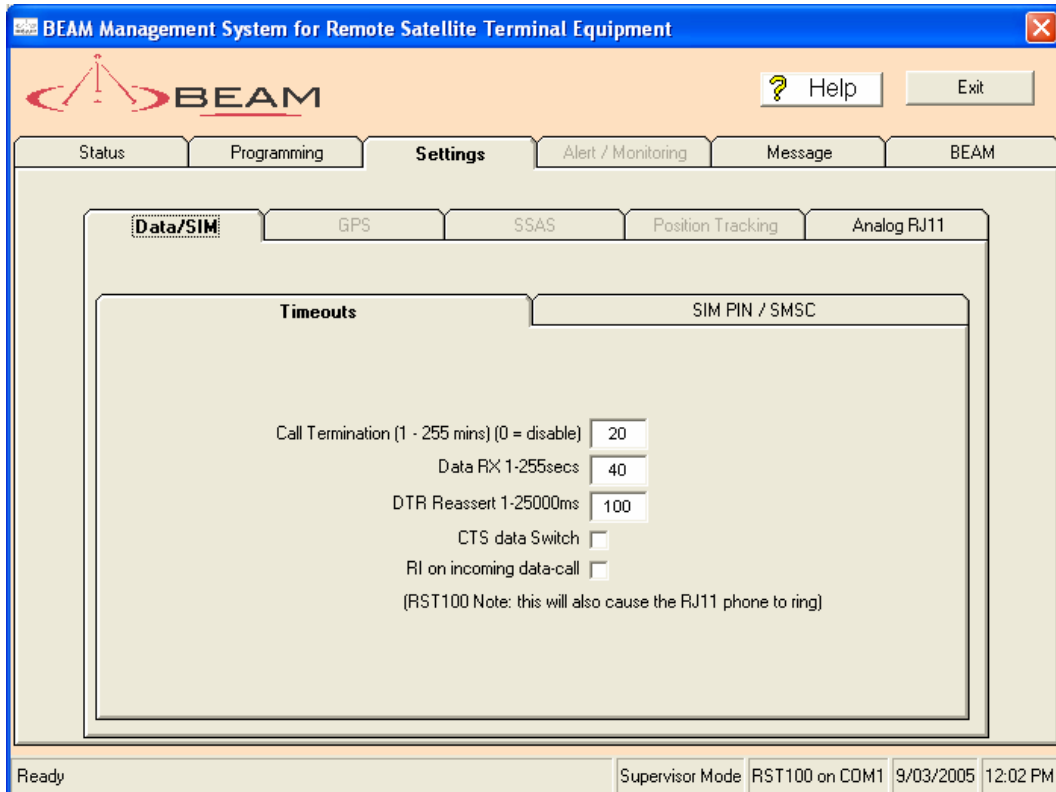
BEAM Management System for Remote Satellite Terminal Equipment

BEAM

Help

Exit

Status | Programming | Settings | Alert / Monitoring | Message | BEAM

Data/SIM | GPS | SSAS | Position Tracking | Analog RJ11

Timeouts | SIM PIN / SMSC

Call Termination (1 - 255 mins) (0 = disable) 20
Data RX 1-255secs 40
DTR Reassert 1-25000ms 100
CTS data Switch
RI on incoming data-call
(RST100 Note: this will also cause the RJ11 phone to ring)

Ready | Supervisor Mode | RST100 on COM1 | 9/03/2005 | 12:02 PM